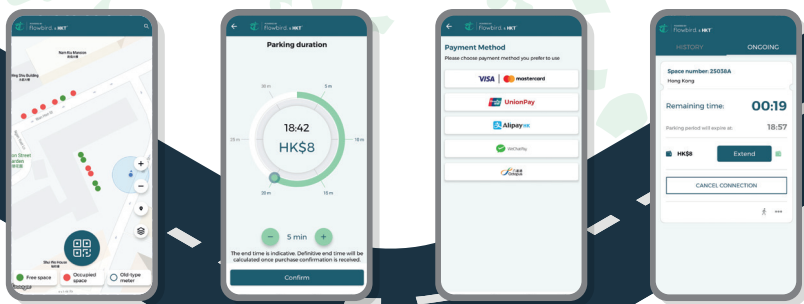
flowbird x HKT

Nam Ku Mansion

Fortune Shu Building

Lam Street

Shui Wo House

Free space

Occupied space

Old type meter

flowbird x HKT

Parking duration

30 m

5 m

25 m

15 m

20 m

15 m

18:42

HK$8

5 min

The end time is indicative. Definitive end time will be calculated once purchase confirmation is received.

Confirm

flowbird x HKT

Payment Method

Please choose payment method you prefer to use

VISA mastercard

UnionPay

AlipayHK

WeChatPay

flowbird x HKT

HISTORY

ONGOING

Space number: 25038A

Hong Kong

Remaining time:

00:19

Parking period will expire at:

18:57

HK$8

Extend

CANCEL CONNECTION